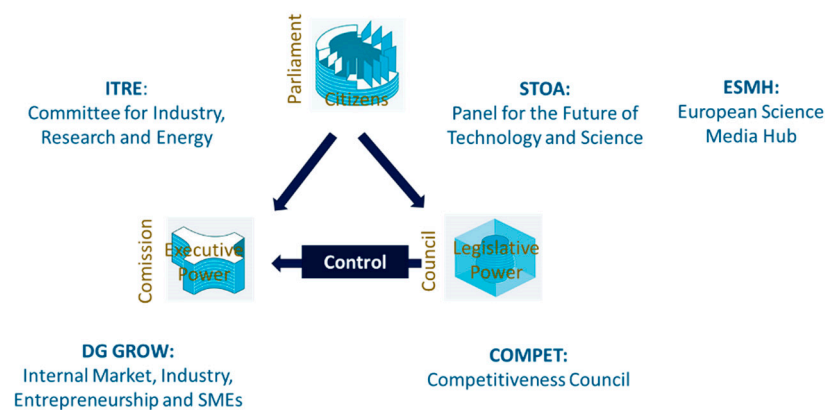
Parliament
Citizens

ITRE:
Committee for Industry, Research and Energy

STOA:
Panel for the Future of Technology and Science

ESMH:
European Science Media Hub

Comission
Executive Power

Control

Council
Legislative Power

DG GROW:
Internal Market, Industry, Entrepreneurship and SMEs

COMPET:
Competitiveness Council